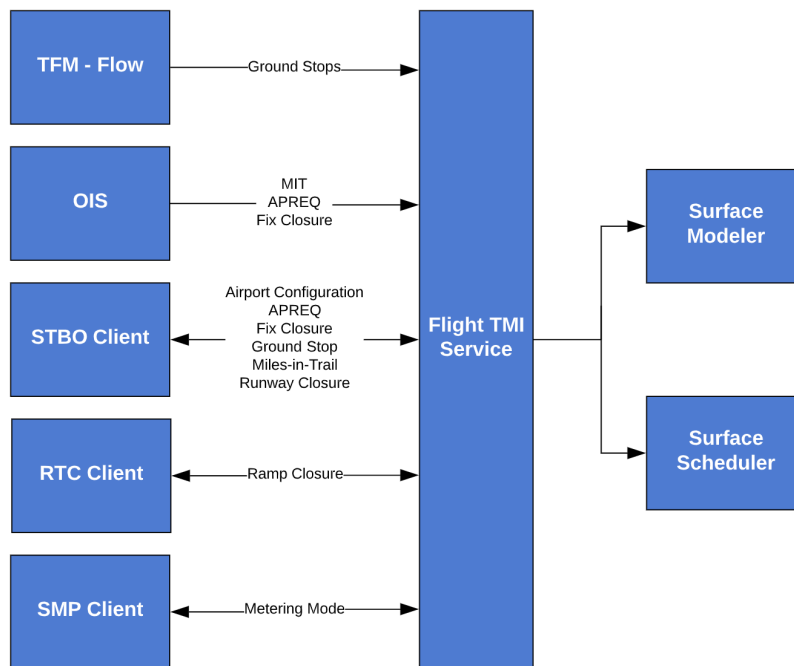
TFM - Flow

Ground Stops

OIS

MIT
APREQ
Fix Closure

STBO Client

Airport Configuration
APREQ
Fix Closure
Ground Stop
Miles-in-Trail
Runway Closure

RTC Client

Ramp Closure

SMP Client

Metering Mode

Flight TMI Service

Surface Modeler

Surface Scheduler